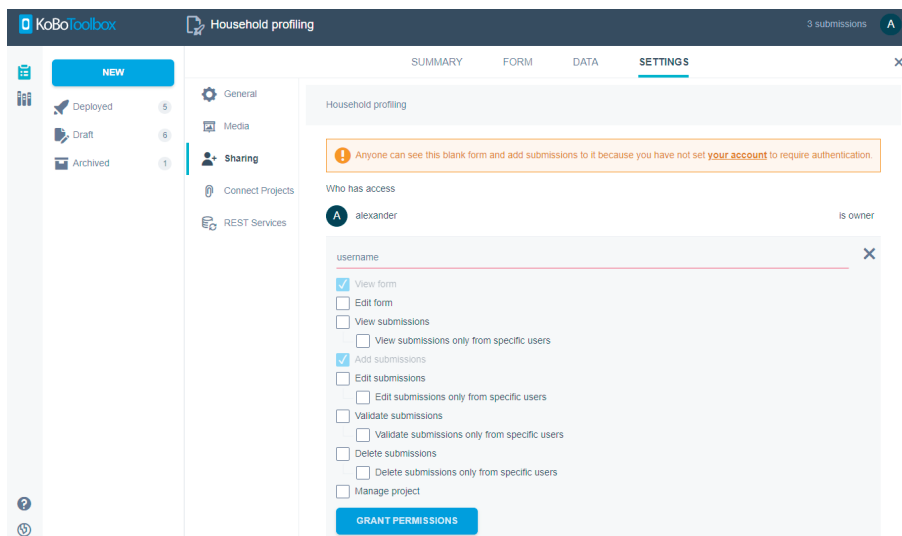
KoBoToolbox
Household profiling
3 submissions
A

NEW
Deployed 5
Draft 6
Archived 1

SUMMARY FORM DATA SETTINGS

General
Media
Sharing
Connect Projects
REST Services

Household profiling

Anyone can see this blank form and add submissions to it because you have not set your account to require authentication.

Who has access

A alexander is owner

username

View form
Edit form
View submissions
View submissions only from specific users
Add submissions
Edit submissions
Edit submissions only from specific users
Validate submissions
Validate submissions only from specific users
Delete submissions
Delete submissions only from specific users
Manage project

GRANT PERMISSIONS